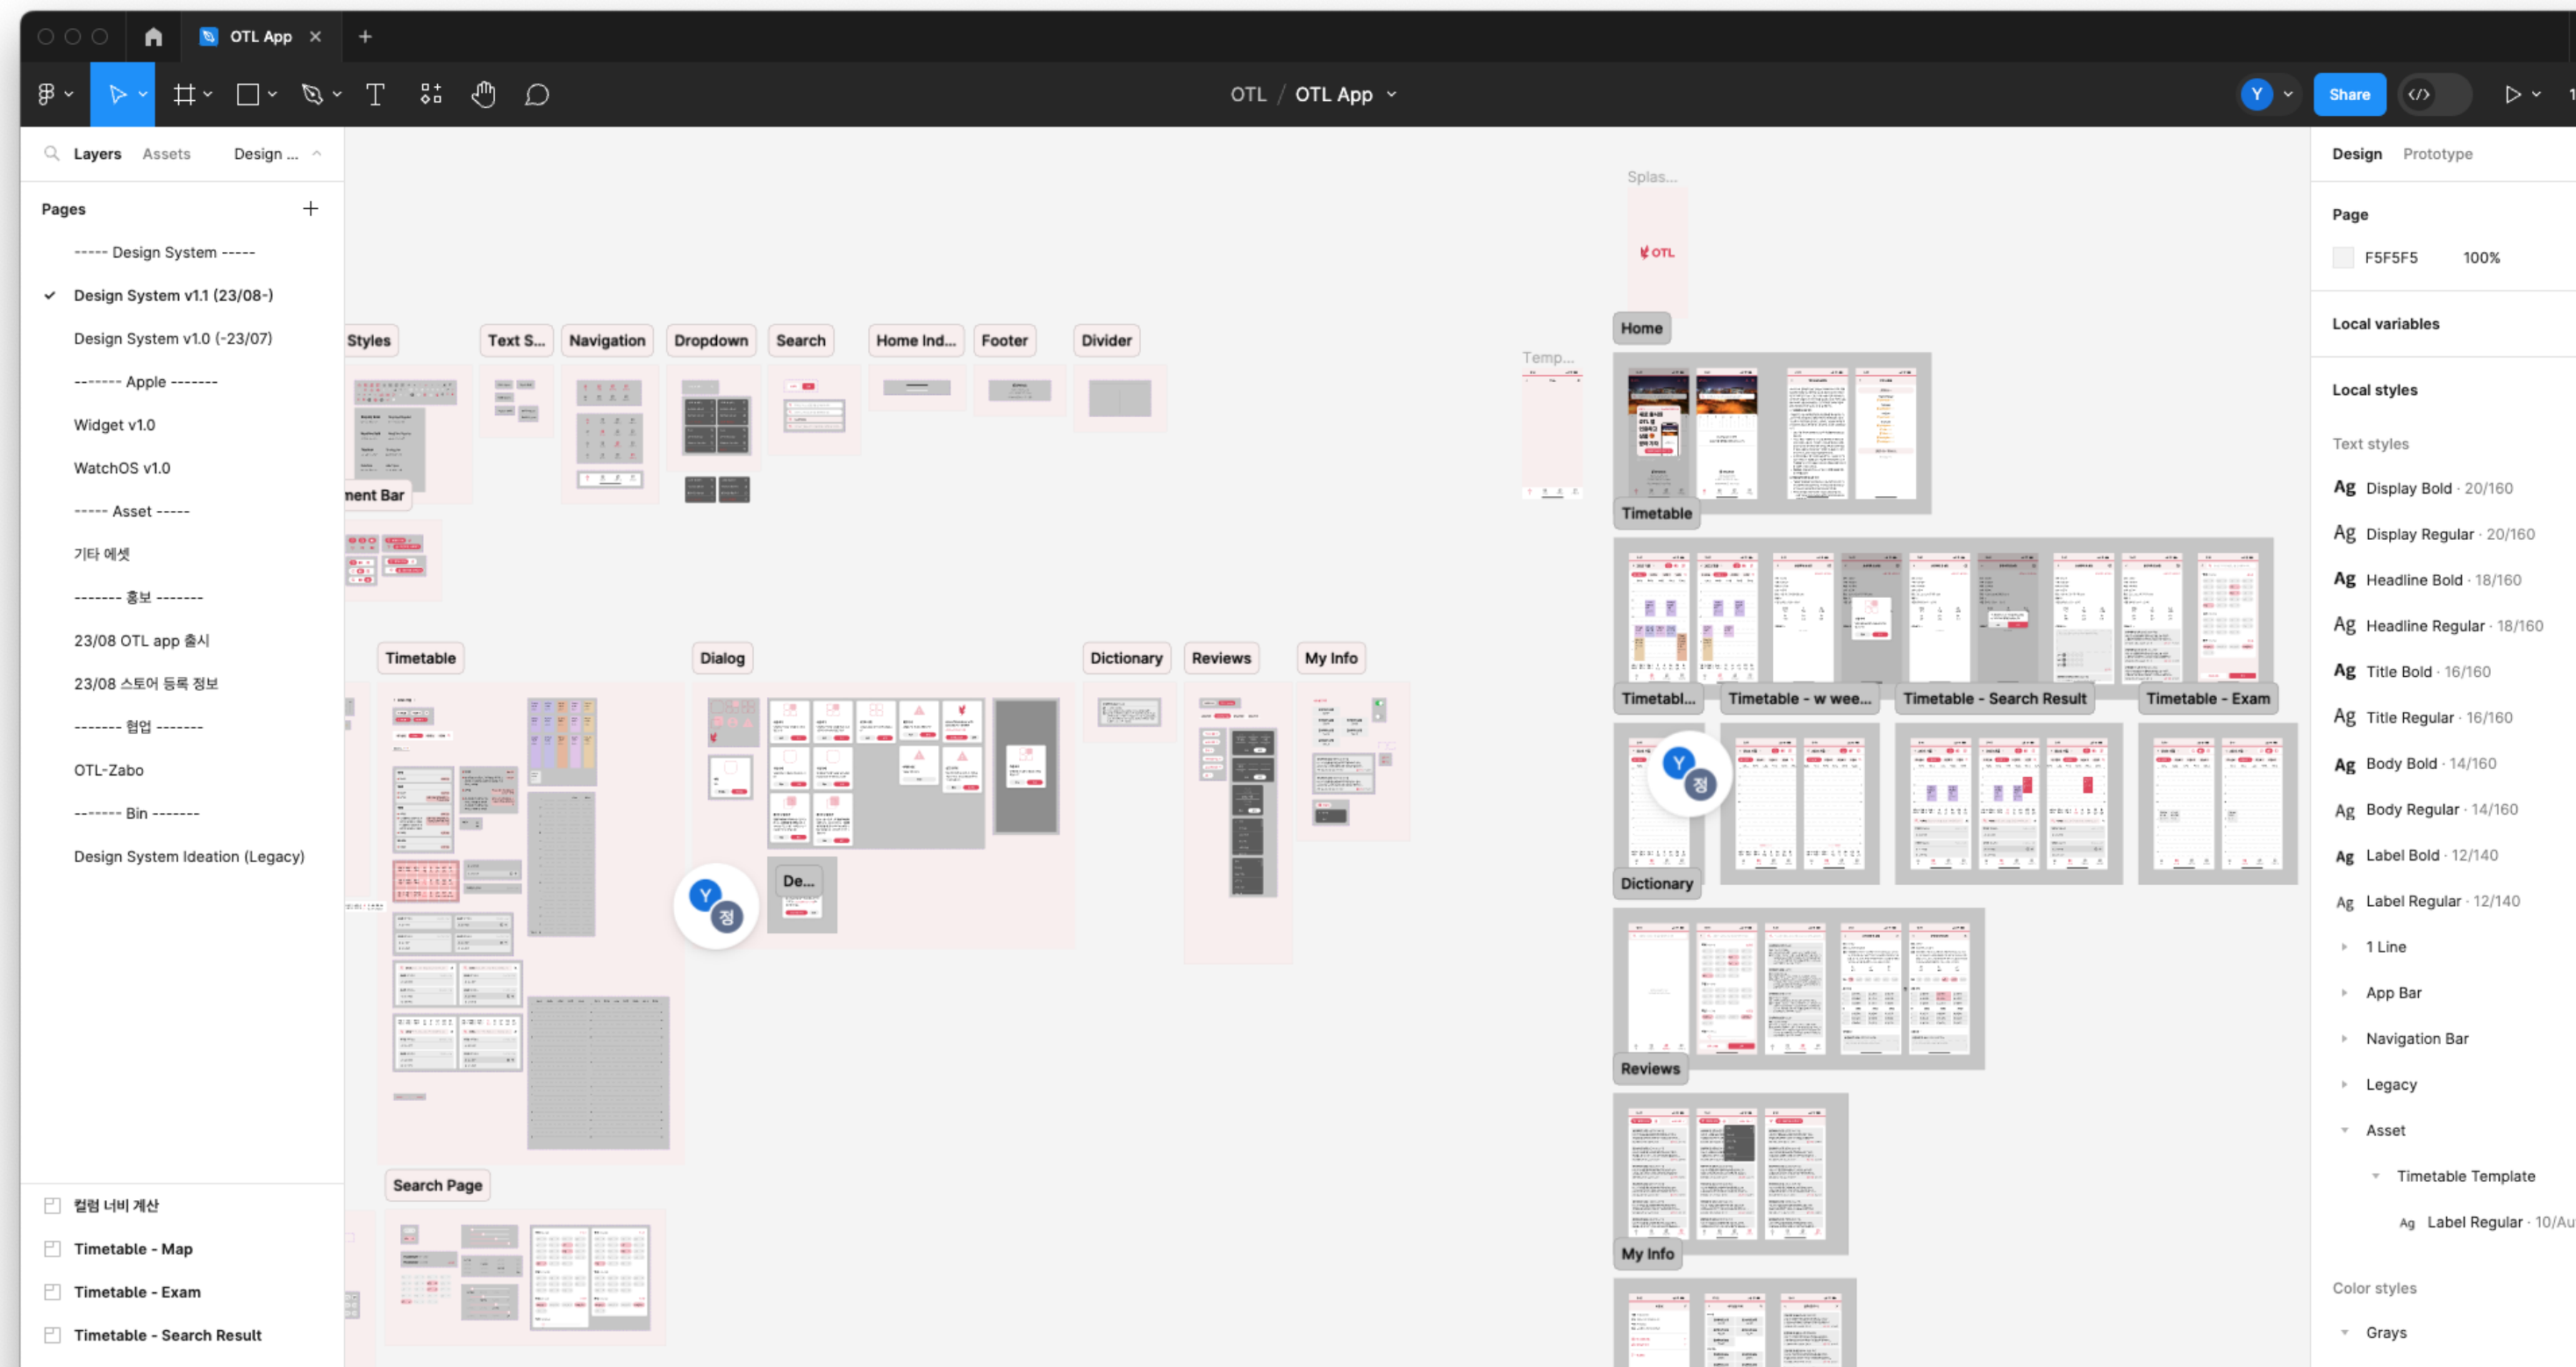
OTL App

OTL / OTL App

Y

Share

Layers Assets Design ...

Pages

----- Design System -----

Design System v1.1 (23/08-)

Design System v1.0 (-23/07)

------- Apple -------

Widget v1.0

WatchOS v1.0

----- Asset -----

기타 에셋

------- 홍보 -------

23/08 OTL app 출시

23/08 스토어 등록 정보

------- 협업 -------

OTL-Zabo

------- Bin -------

Design System Ideation (Legacy)

컬럼 너비 계산

Timetable - Map

Timetable - Exam

Timetable - Search Result

Styles

Text S...

Navigation

Dropdown

Search

Home Ind...

Footer

Divider

nent Bar

Timetable

Dialog

Dictionary

Reviews

My Info

De...

Search Page

Splas...

OTL

Temp...

Home

Timetable

Timetabl...

Timetable - w wee...

Timetable - Search Result

Timetable - Exam

Dictionary

Reviews

My Info

Design Prototype

Page

F5F5F5 100%

Local variables

Local styles

Text styles

Ag Display Bold · 20/160

Ag Display Regular · 20/160

Ag Headline Bold · 18/160

Ag Headline Regular · 18/160

Ag Title Bold · 16/160

Ag Title Regular · 16/160

Ag Body Bold · 14/160

Ag Body Regular · 14/160

Ag Label Bold · 12/140

Ag Label Regular · 12/140

1 Line

App Bar

Navigation Bar

Legacy

Asset

Timetable Template

Ag Label Regular · 10/Au

Color styles

Grays